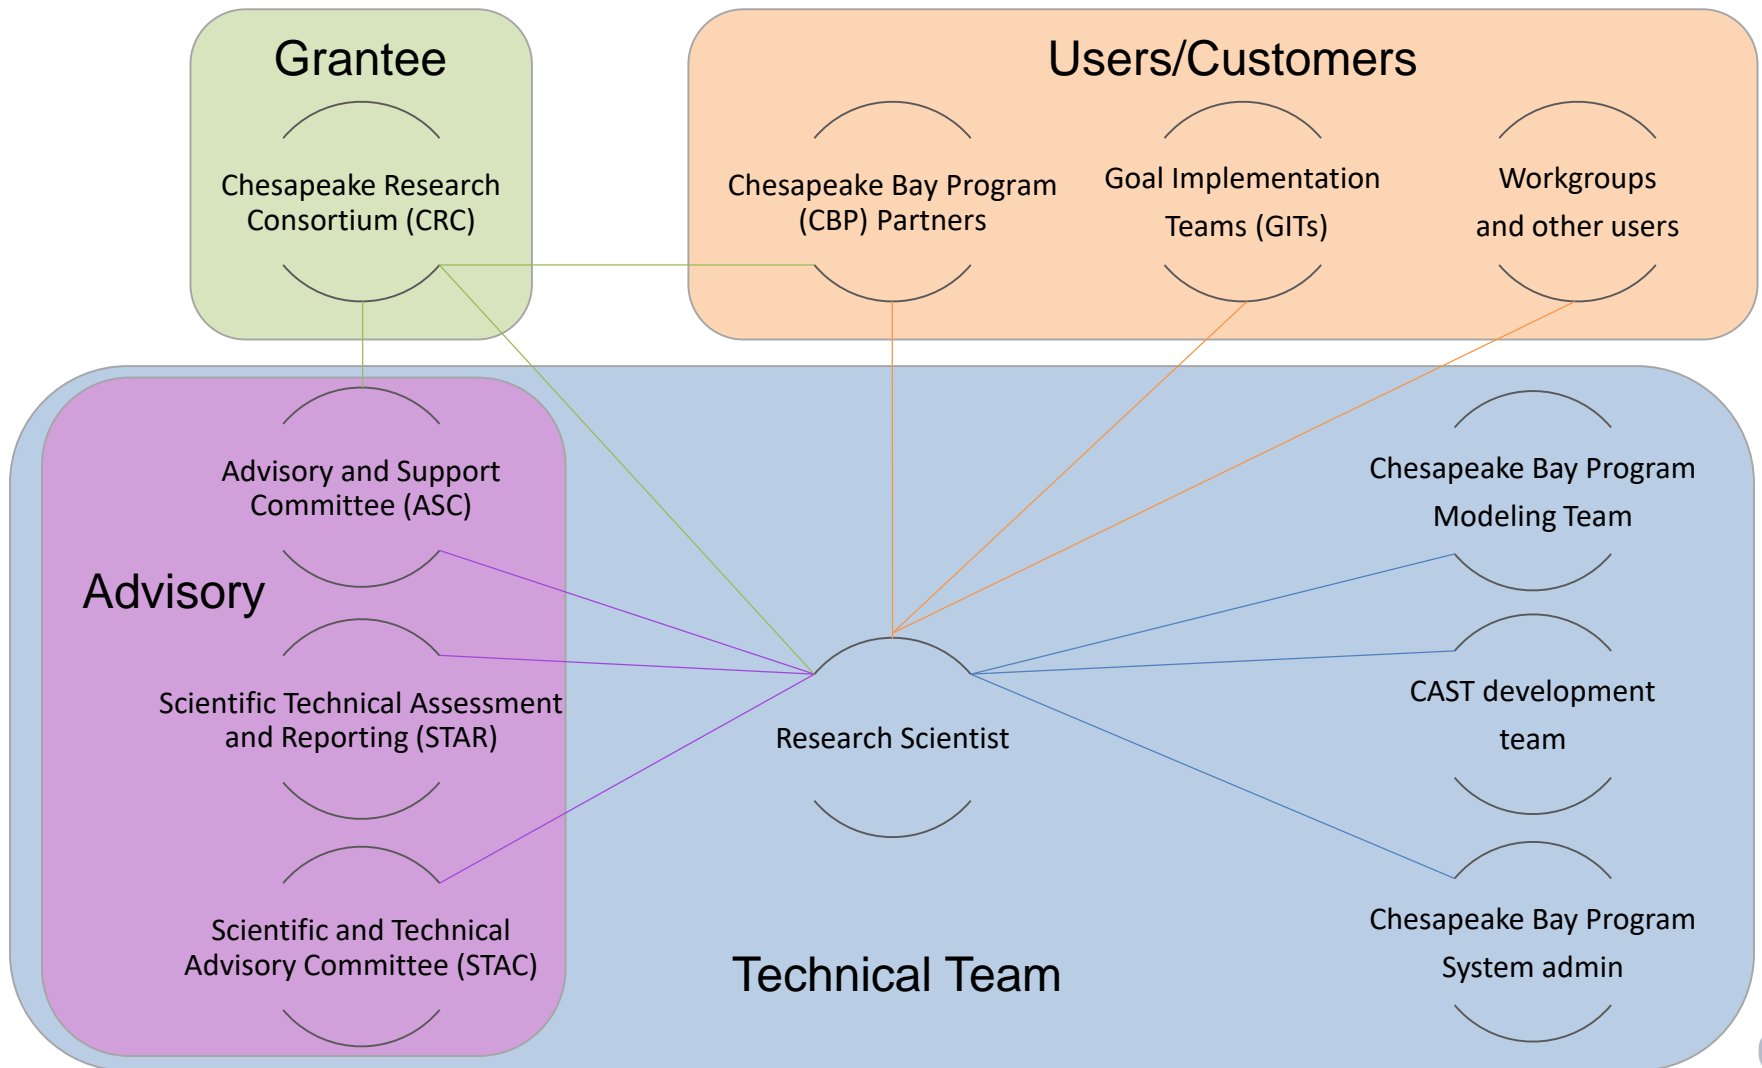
Grantee

Chesapeake Research Consortium (CRC)

Users/Customers

Chesapeake Bay Program (CBP) Partners

Goal Implementation Teams (GITs)

Workgroups and other users

Advisory

Advisory and Support Committee (ASC)

Scientific Technical Assessment and Reporting (STAR)

Scientific and Technical Advisory Committee (STAC)

Research Scientist

Chesapeake Bay Program Modeling Team

CAST development team

Chesapeake Bay Program System admin

Technical Team